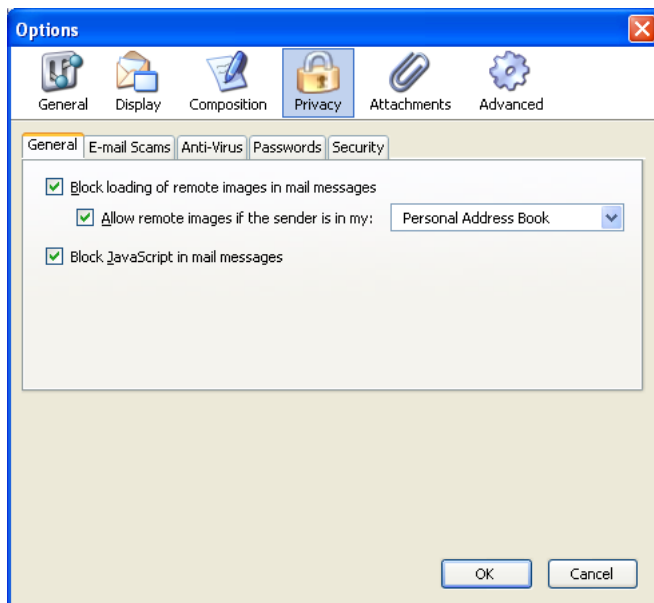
Options

General
Display
Composition
Privacy
Attachments
Advanced

General
E-mail Scams
Anti-Virus
Passwords
Security

Block loading of remote images in mail messages

Allow remote images if the sender is in my:
Personal Address Book

Block JavaScript in mail messages

OK
Cancel